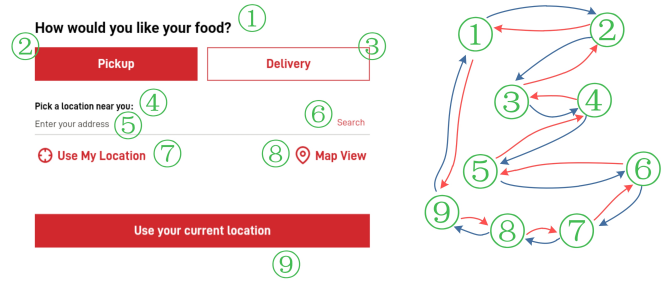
How would you like your food? ①

② Pickup

Delivery ③

Pick a location near you: ④

Enter your address ⑤

⑥ Search

Use My Location ⑦

⑧ Map View

Use your current location

⑨

①

②

③

④

⑤

⑥

⑨

⑧

⑦